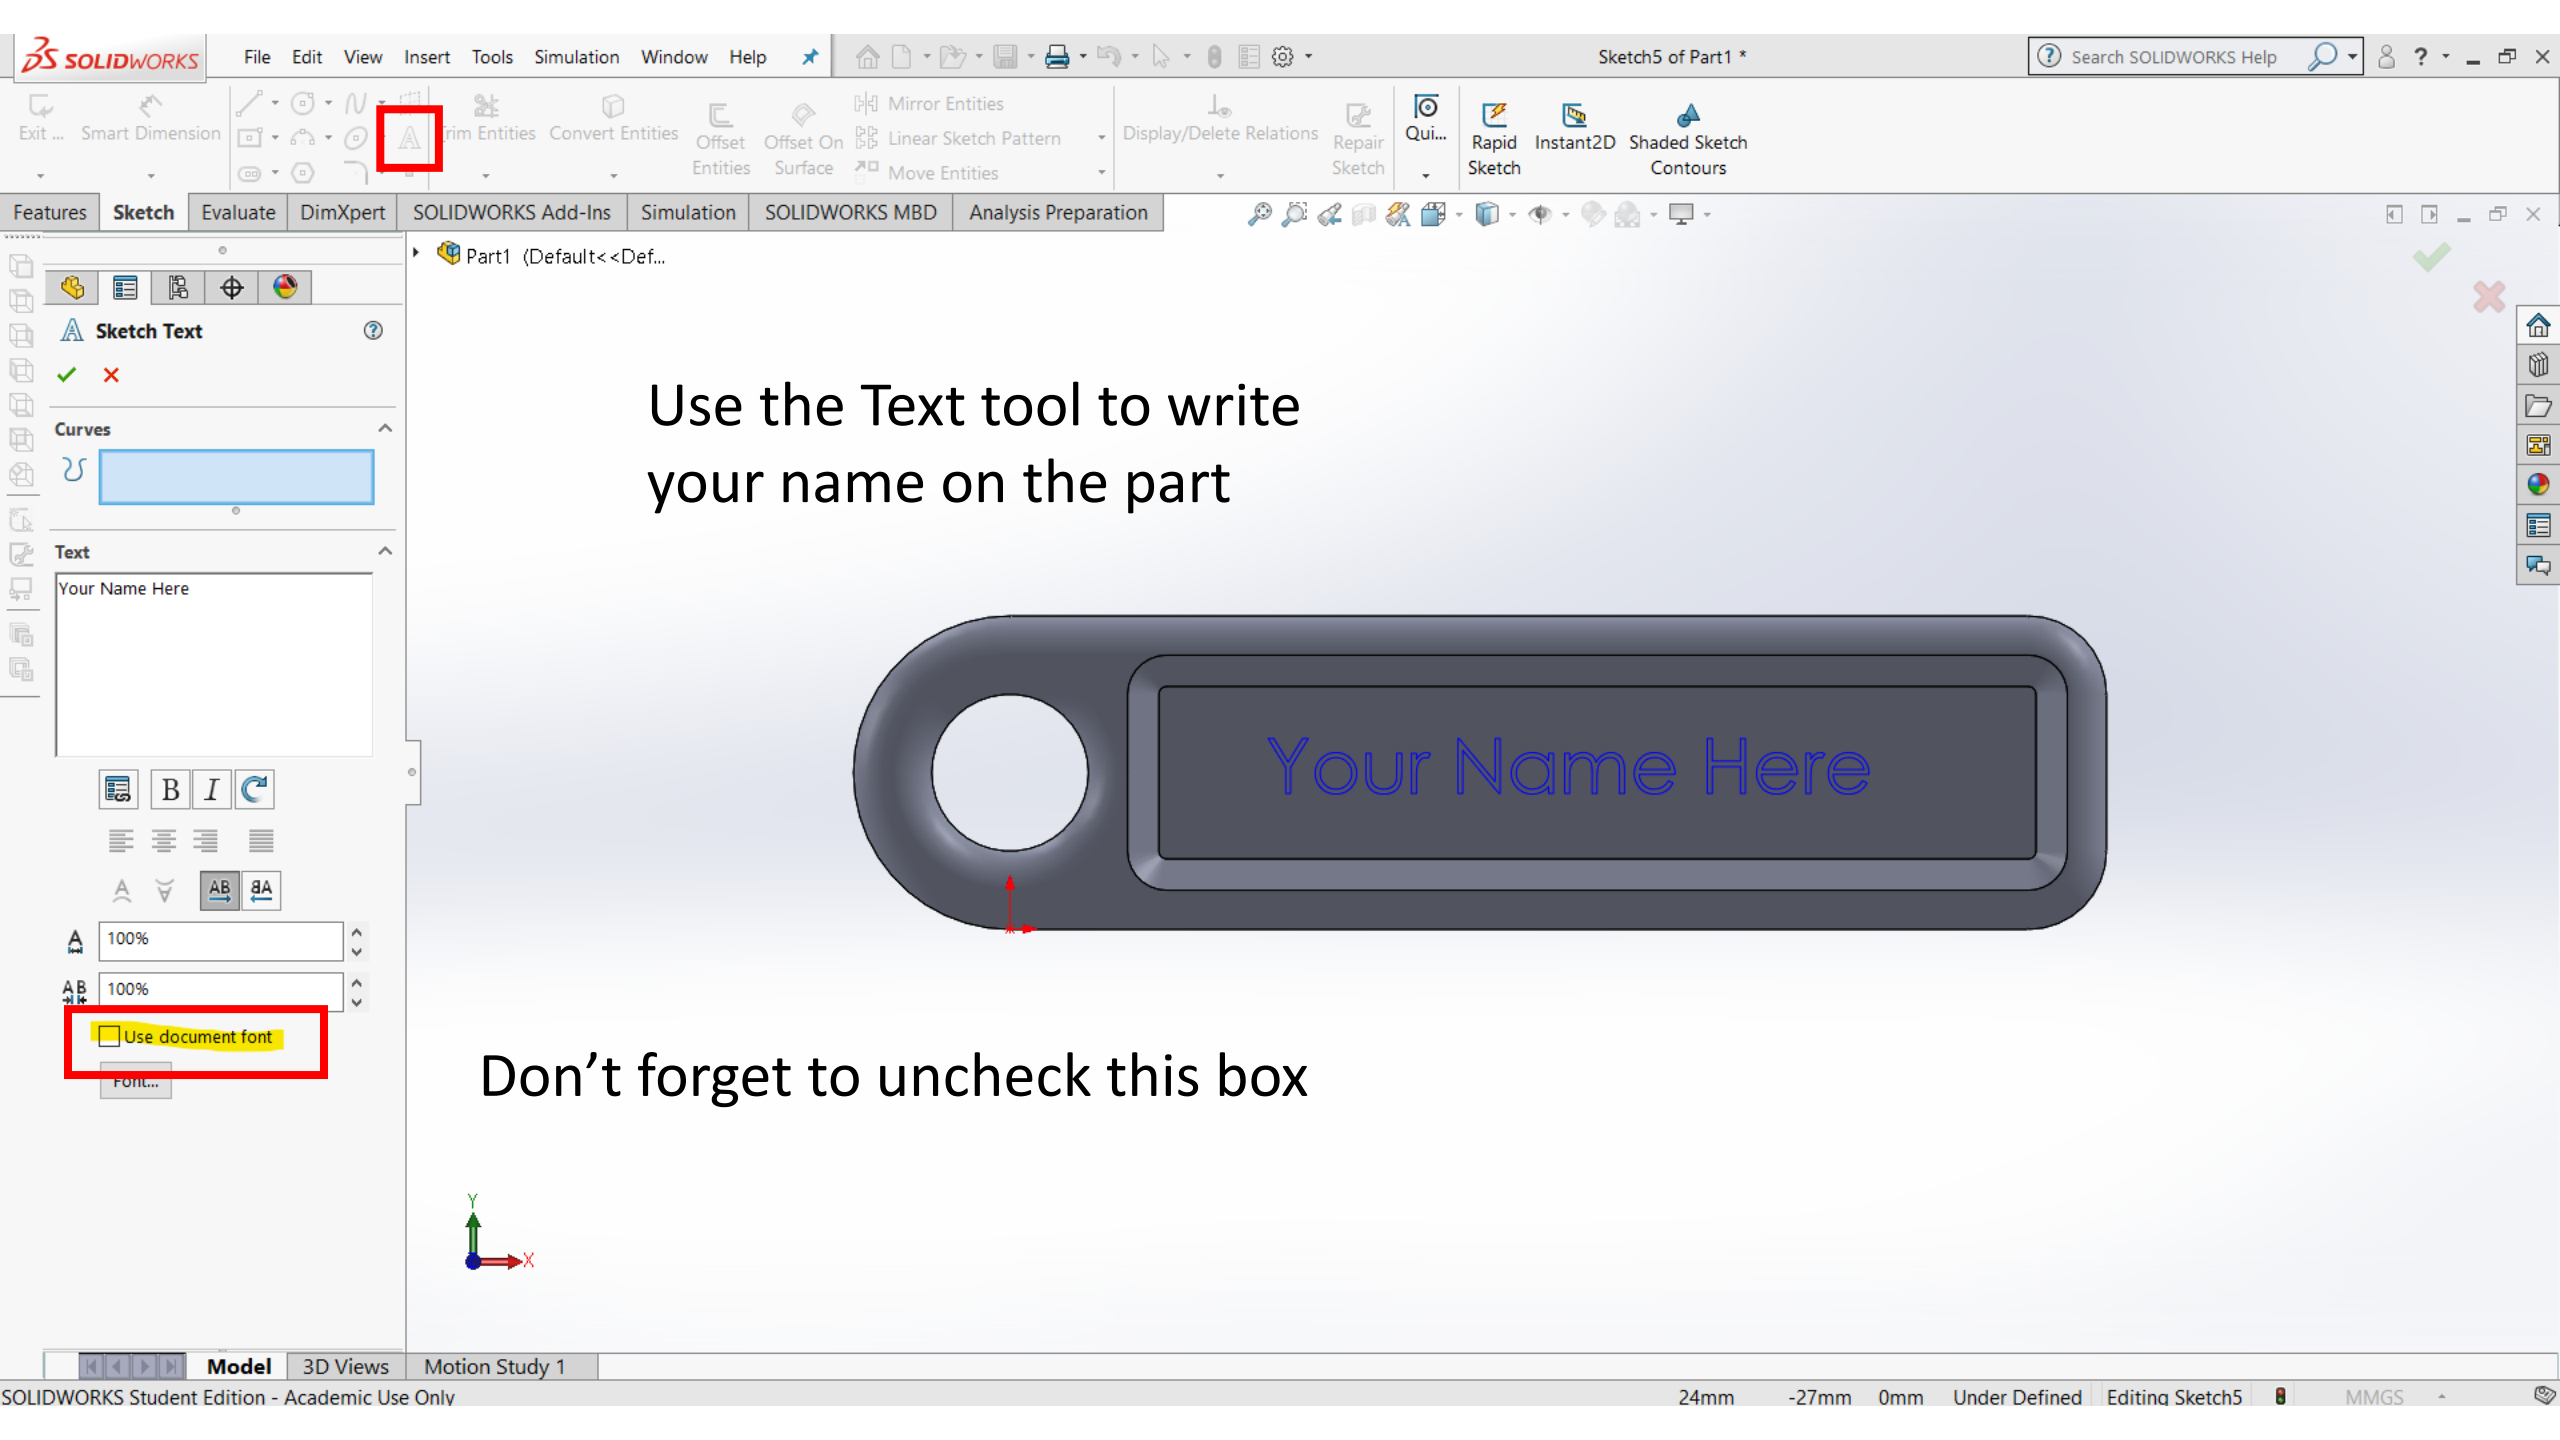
SOLIDWORKS File Edit View Insert Tools Simulation Window Help

Sketch5 of Part1 *

Search SOLIDWORKS Help

Exit ... Smart Dimension Trim Entities Convert Entities Offset Entities Offset On Surface Mirror Entities Linear Sketch Pattern Move Entities Display/Delete Relations Repair Sketch Qui... Rapid Sketch Instant2D Shaded Sketch Contours

Features Sketch Evaluate DimXpert SOLIDWORKS Add-Ins Simulation SOLIDWORKS MBD Analysis Preparation

Part1 (Default<<Def...

Sketch Text

Curves

Text

Your Name Here

100%

100%

Use document font

Font...

Use the Text tool to write your name on the part

Your Name Here

Don’t forget to uncheck this box

Y

X

Model 3D Views Motion Study 1

SOLIDWORKS Student Edition - Academic Use Only 24mm -27mm 0mm Under Defined Editing Sketch5 MMGS